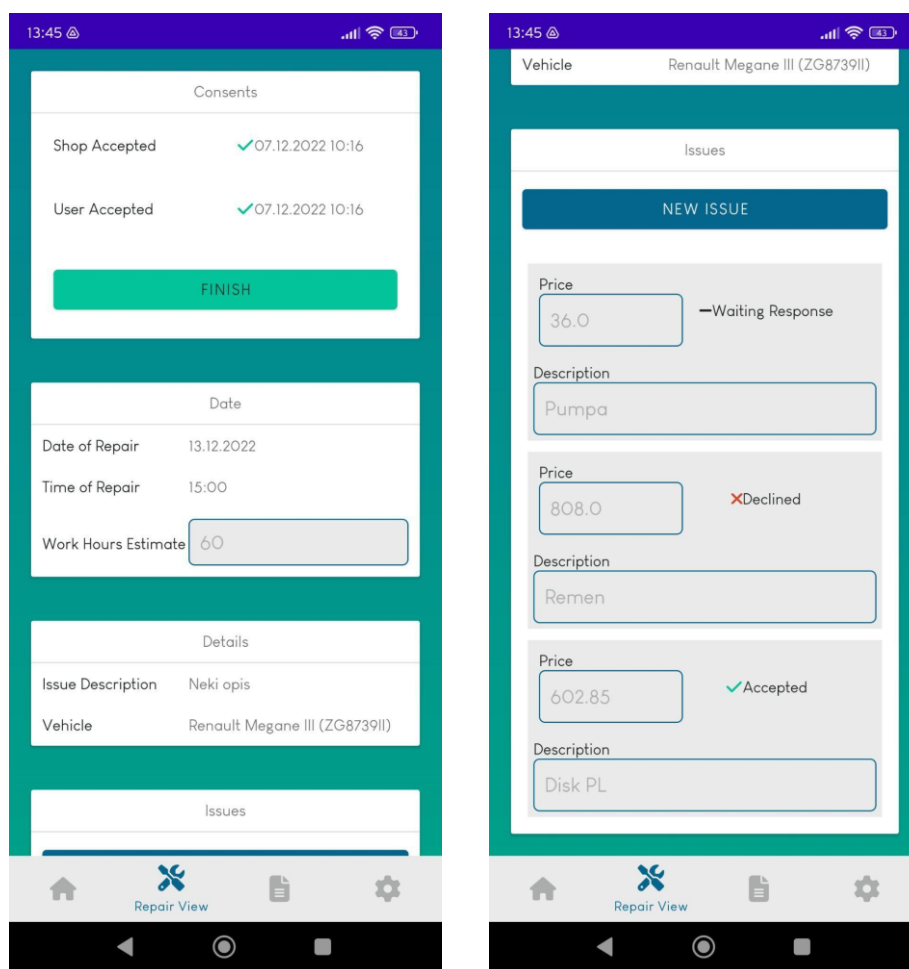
13:45

Consents

Shop Accepted ✓07.12.2022 10:16

User Accepted ✓07.12.2022 10:16

FINISH

Date

Date of Repair 13.12.2022

Time of Repair 15:00

Work Hours Estimate 60

Details

Issue Description Neki opis

Vehicle Renault Megane III (ZG8739II)

Issues

Repair View

13:45

Vehicle Renault Megane III (ZG8739II)

Issues

NEW ISSUE

Price
36.0
—Waiting Response

Description
Pumpa

Price
808.0
✕Declined

Description
Remen

Price
602.85
✓Accepted

Description
Disk PL

Repair View